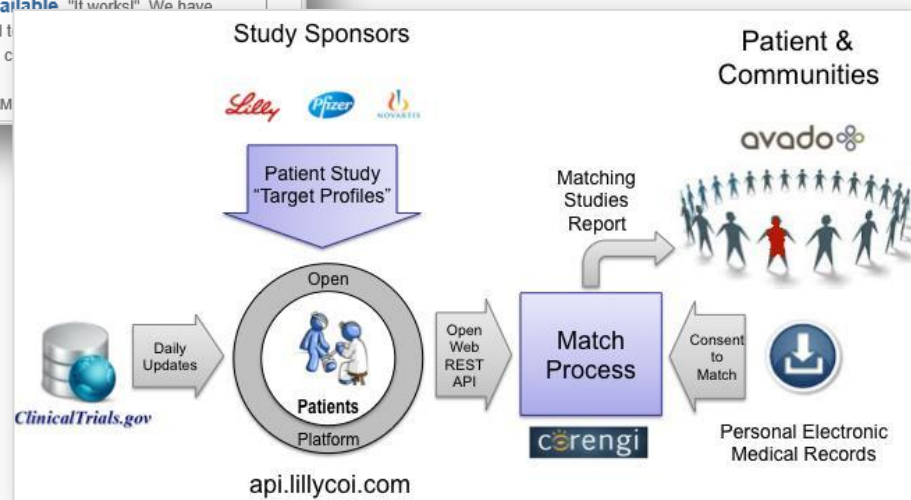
ailable "It works!" We have
l t
c
M

Study Sponsors

Lilly Pfizer NOVARTIS

Patient Study "Target Profiles"

Patient & Communities

avado

Matching Studies Report

Open

Patients

Platform

Daily Updates

ClinicalTrials.gov

Open Web REST API

Match Process

corengi

Consent to Match

Personal Electronic Medical Records

api.lillycoi.com